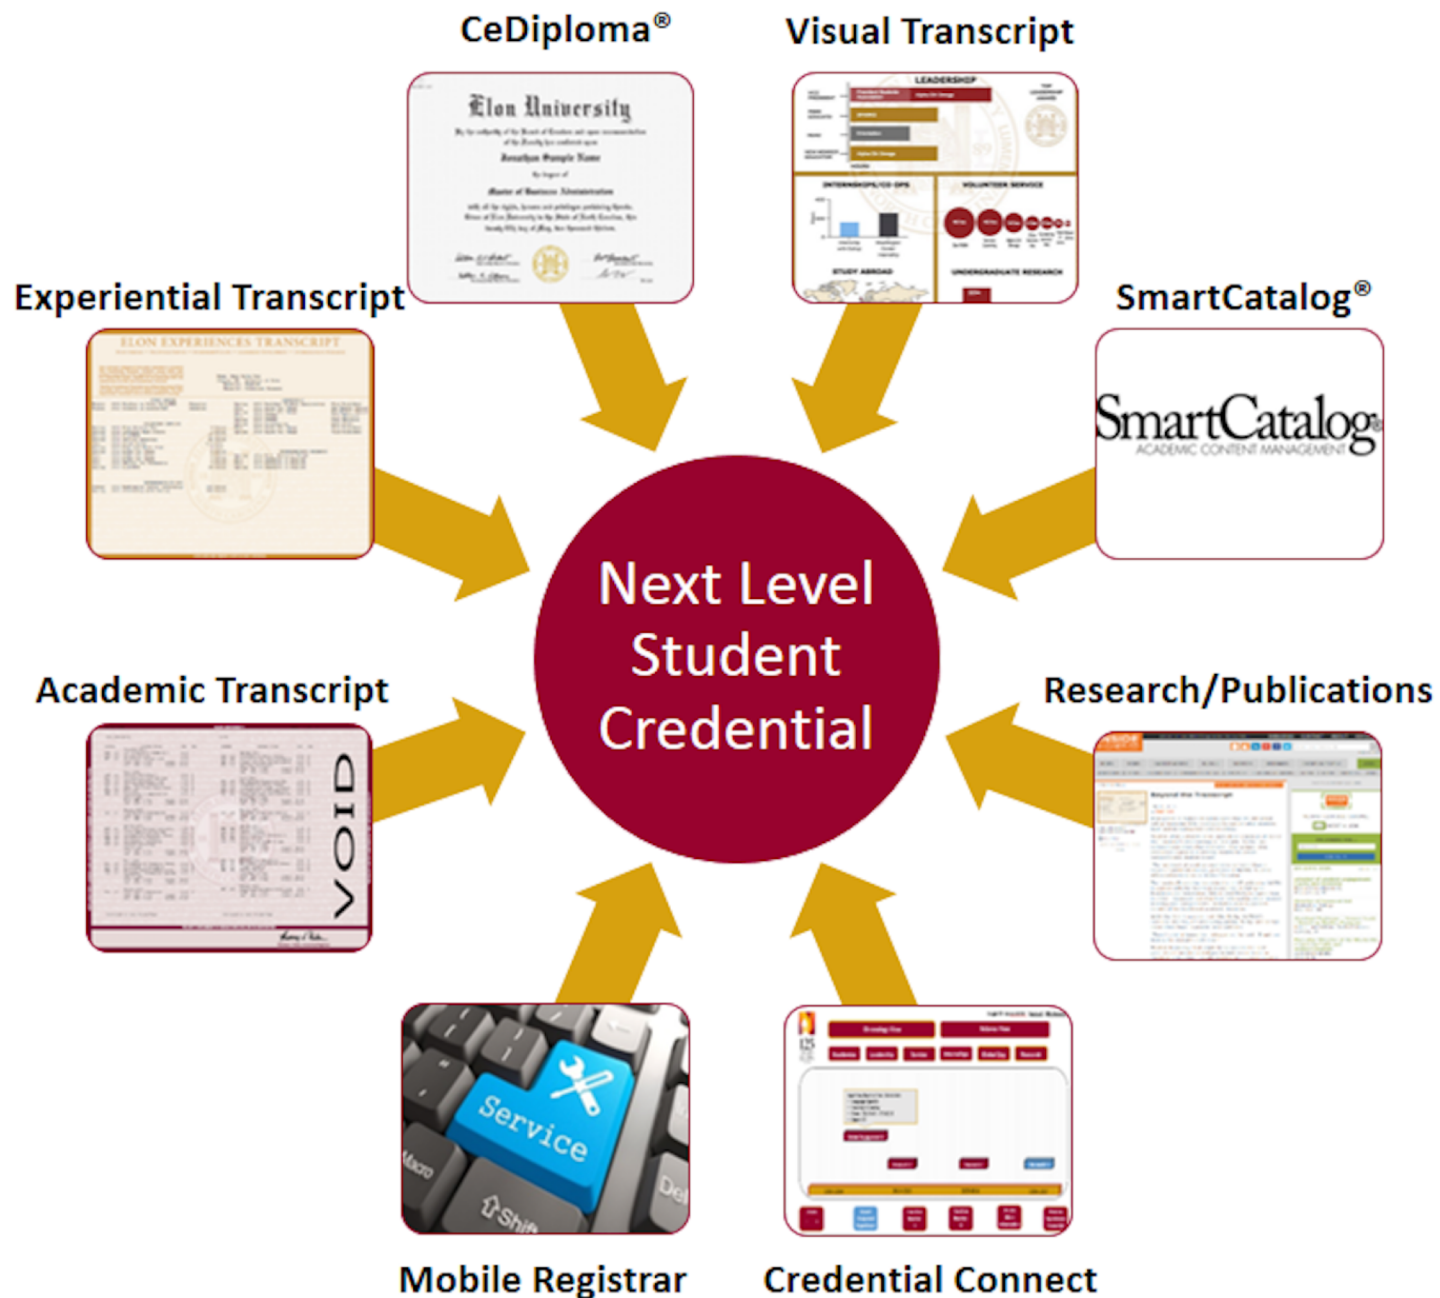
CeDiploma®

Visual Transcript

Elon University

LEADERSHIP

INTERNSHIPS/CO-OPS

VOLUNTEER SERVICE

STUDY ABROAD

UNDERGRADUATE RESEARCH

Experiential Transcript

ELON EXPERIENCES TRANSCRIPT

SmartCatalog®

SmartCatalog
ACADEMIC CONTENT MANAGEMENT

Next Level Student Credential

Academic Transcript

VOID

Research/Publications

Beyond the Transcript

Service

Macro

Shift

Del

Mobile Registrar

Credential Connect